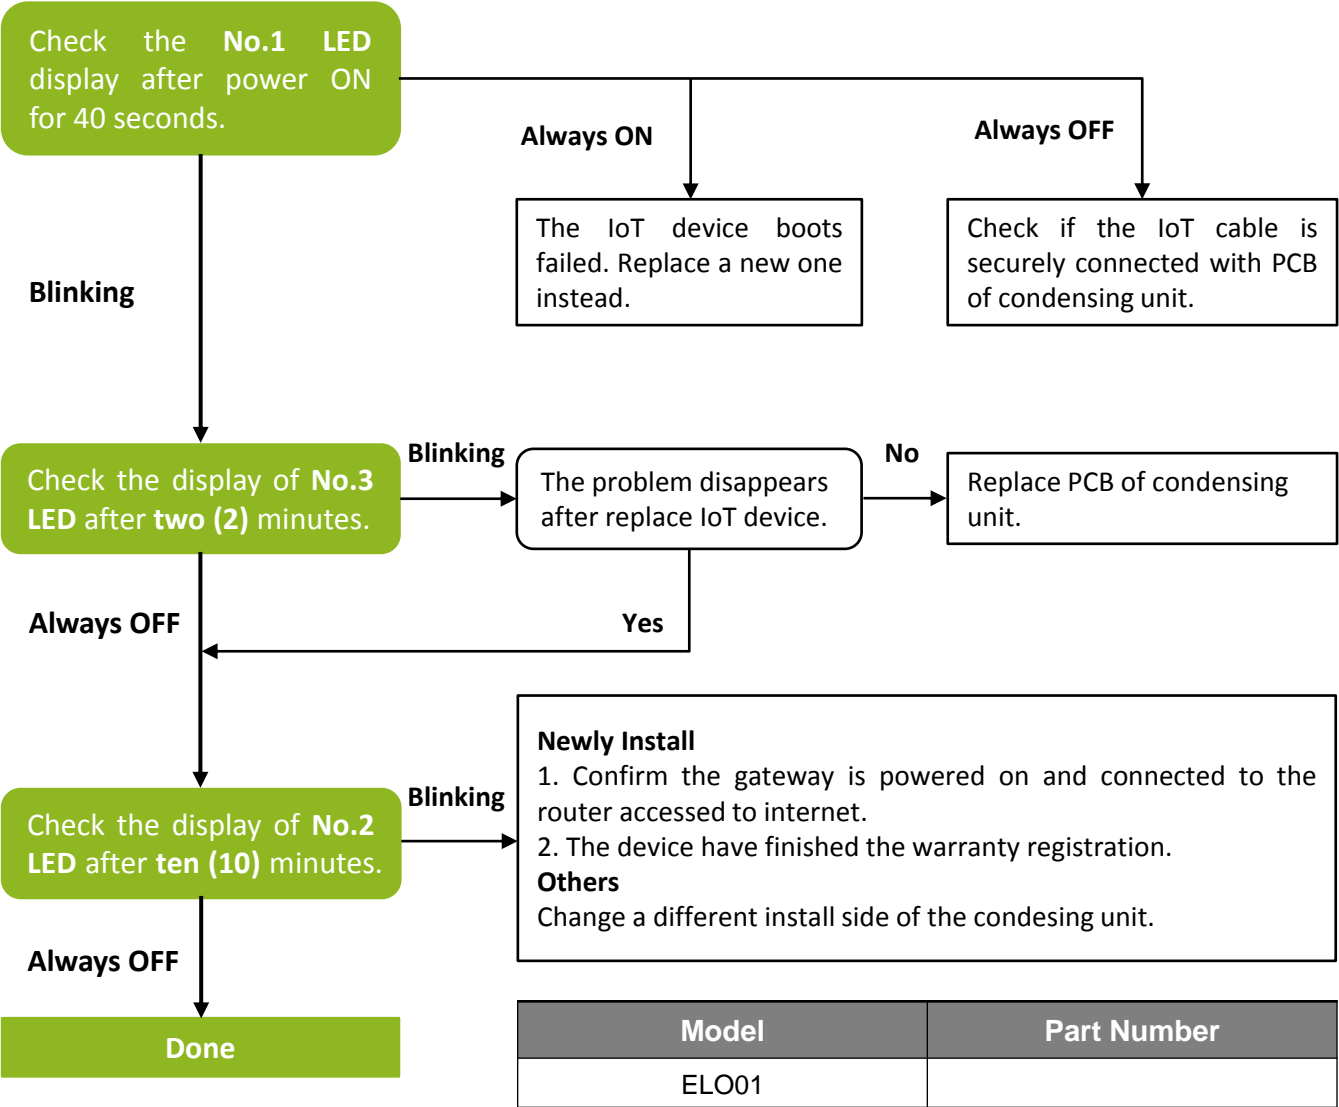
Check the No.1 LED display after power ON for 40 seconds.

Always ON

Always OFF

The IoT device boots failed. Replace a new one instead.

Check if the IoT cable is securely connected with PCB of condensing unit.

Blinking

Check the display of No.3 LED after two (2) minutes.

Blinking

The problem disappears after replace IoT device.

No

Replace PCB of condensing unit.

Always OFF

Yes

Check the display of No.2 LED after ten (10) minutes.

Blinking

**Newly Install**
1. Confirm the gateway is powered on and connected to the router accessed to internet.
2. The device have finished the warranty registration.
**Others**
Change a different install side of the condesing unit.

Always OFF

Done

| Model | Part Number |
|---|---|
| ELO01 | |